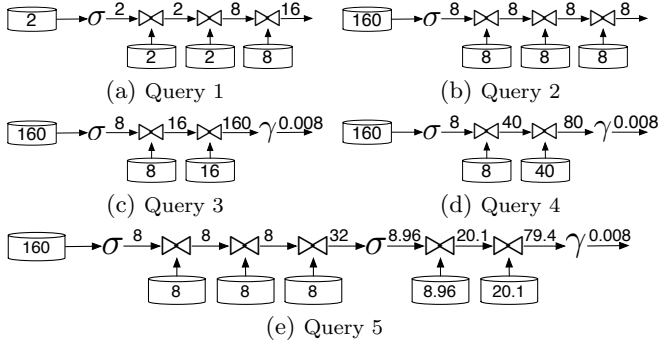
2 $\sigma$ 2 $\bowtie$ 2 $\bowtie$ 8 $\bowtie$ 16
2 2 8
(a) Query 1

160 $\sigma$ 8 $\bowtie$ 8 $\bowtie$ 8 $\bowtie$ 8
8 8 8
(b) Query 2

160 $\sigma$ 8 $\bowtie$ 16 $\bowtie$ 160 $\gamma$ 0.008
8 16
(c) Query 3

160 $\sigma$ 8 $\bowtie$ 40 $\bowtie$ 80 $\gamma$ 0.008
8 40
(d) Query 4

160 $\sigma$ 8 $\bowtie$ 8 $\bowtie$ 8 $\bowtie$ 32 $\sigma$ 8.96 $\bowtie$ 20.1 $\bowtie$ 79.4 $\gamma$ 0.008
8 8 8 8.96 20.1
(e) Query 5